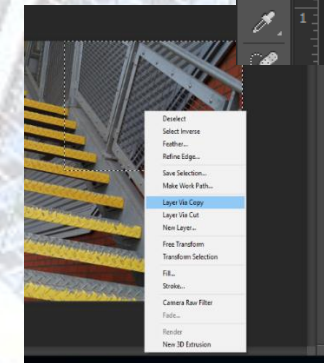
1

Deselect
Select Inverse
Feather...
Refine Edge...
Save Selection...
Make Work Path...
Layer Via Copy
Layer Via Cut
New Layer...
Free Transform
Transform Selection
Fill...
Stroke...
Camera Raw Filter
Fade...
Render
New 3D Extrusion